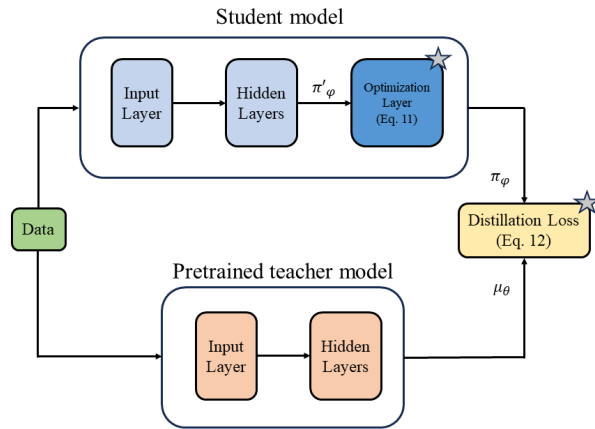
Student model

Input Layer

Hidden Layers

$\pi'_{\varphi}$

Optimization Layer (Eq. 11)

$\pi_{\varphi}$

Data

Distillation Loss (Eq. 12)

Pretrained teacher model

$\mu_{\theta}$

Input Layer

Hidden Layers